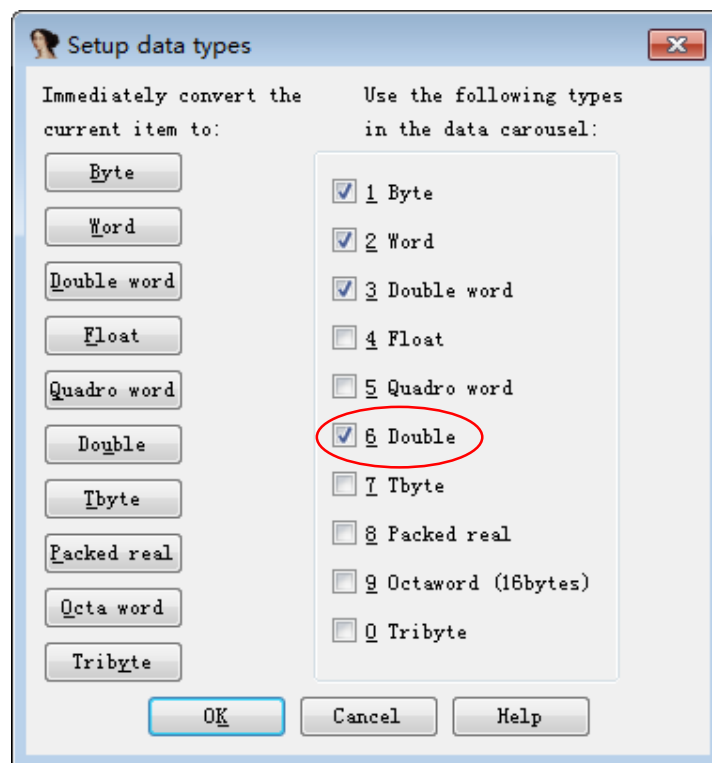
Setup data types

Immediately convert the current item to:

Byte

Word

Double word

Float

Quadro word

Double

Tbyte

Packed real

Octa word

Tribyte

Use the following types in the data carousel:

1 Byte

2 Word

3 Double word

4 Float

5 Quadro word

6 Double

7 Tbyte

8 Packed real

9 Octaword (16bytes)

0 Tribyte

OK

Cancel

Help